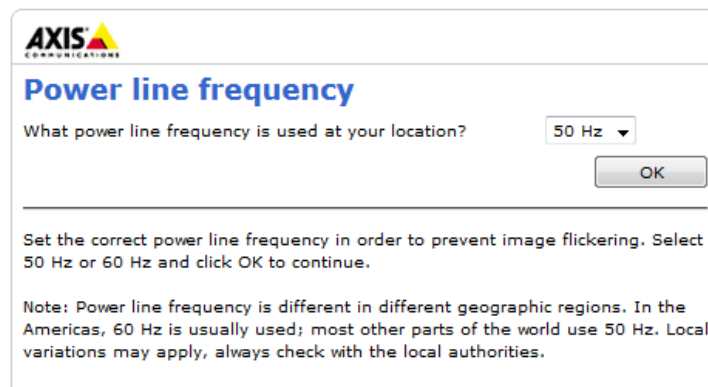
AXIS
COMMUNICATIONS

Power line frequency

What power line frequency is used at your location?

50 Hz

OK

Set the correct power line frequency in order to prevent image flickering. Select 50 Hz or 60 Hz and click OK to continue.

Note: Power line frequency is different in different geographic regions. In the Americas, 60 Hz is usually used; most other parts of the world use 50 Hz. Local variations may apply, always check with the local authorities.